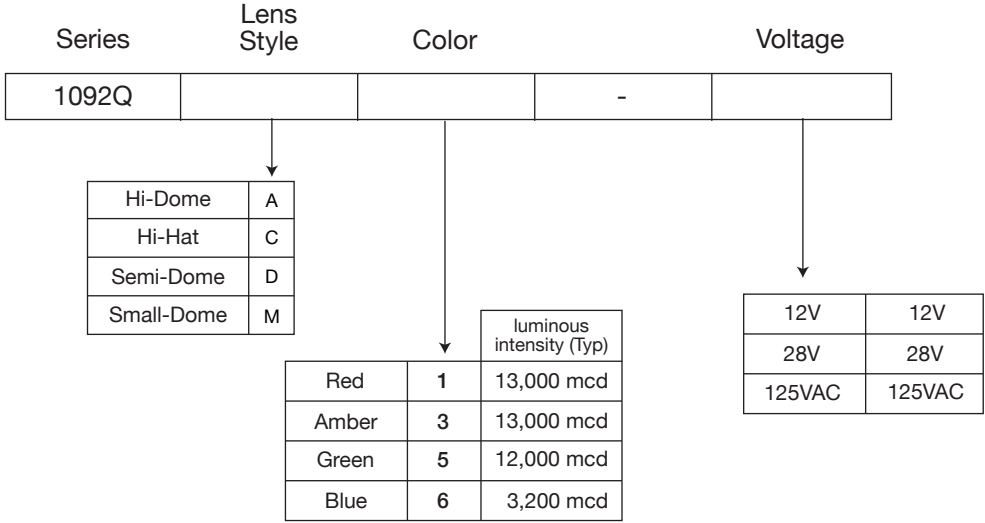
| Series | Lens Style | Color | | Voltage |
|---|---|---|---|---|
| 1092Q | | | - | |

| | |
|---|---|
| Hi-Dome | A |
| Hi-Hat | C |
| Semi-Dome | D |
| Small-Dome | M |

| | | luminous intensity (Typ) |
|---|---|---|
| Red | 1 | 13,000 mcd |
| Amber | 3 | 13,000 mcd |
| Green | 5 | 12,000 mcd |
| Blue | 6 | 3,200 mcd |

| | |
|---|---|
| 12V | 12V |
| 28V | 28V |
| 125VAC | 125VAC |